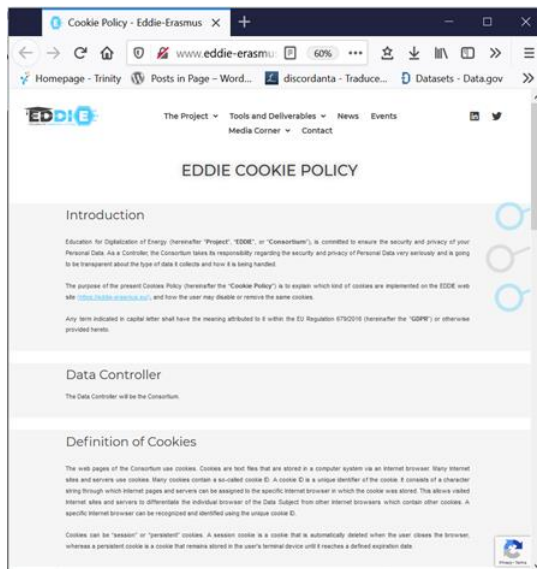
Cookie Policy - Eddie-Erasmus ×

www.eddie-erasmu 60% ···

Homepage - Trinity   Posts in Page – Word...   discordanta - Traduce...   Datasets - Data.gov

EDDIE

The Project ⌄   Tools and Deliverables ⌄   News   Events
Media Corner ⌄   Contact

EDDIE COOKIE POLICY

Introduction

Education for Digitalization of Energy (hereinafter "Project", "EDDIE", or "Consortium"), is committed to ensure the security and privacy of your Personal Data. As a Controller, the Consortium takes its responsibility regarding the security and privacy of Personal Data very seriously and is going to be transparent about the type of data it collects and how it is being handled.

The purpose of the present Cookies Policy (hereinafter the "Cookie Policy") is to explain which kind of cookies are implemented on the EDDIE web site (https://eddie-erasmus.eu/), and how the user may disable or remove the same cookies.

Any term indicated in capital letter shall have the meaning attributed to it within the EU Regulation 679/2016 (hereinafter the "GDPR") or otherwise provided hereto.

Data Controller

The Data Controller will be the Consortium.

Definition of Cookies

The web pages of the Consortium use cookies. Cookies are text files that are stored in a computer system via an Internet browser. Many Internet sites and servers use cookies. Many cookies contain a so-called cookie ID. A cookie ID is a unique identifier of the cookie. It consists of a character string through which Internet pages and servers can be assigned to the specific Internet browser in which the cookie was stored. This allows visited Internet sites and servers to differentiate the individual browser of the Data Subject from other Internet browsers which contain other cookies. A specific Internet browser can be recognized and identified using the unique cookie ID.

Cookies can be "session" or "persistent" cookies. A session cookie is a cookie that is automatically deleted when the user closes the browser, whereas a persistent cookie is a cookie that remains stored in the user's terminal device until it reaches a defined expiration date.